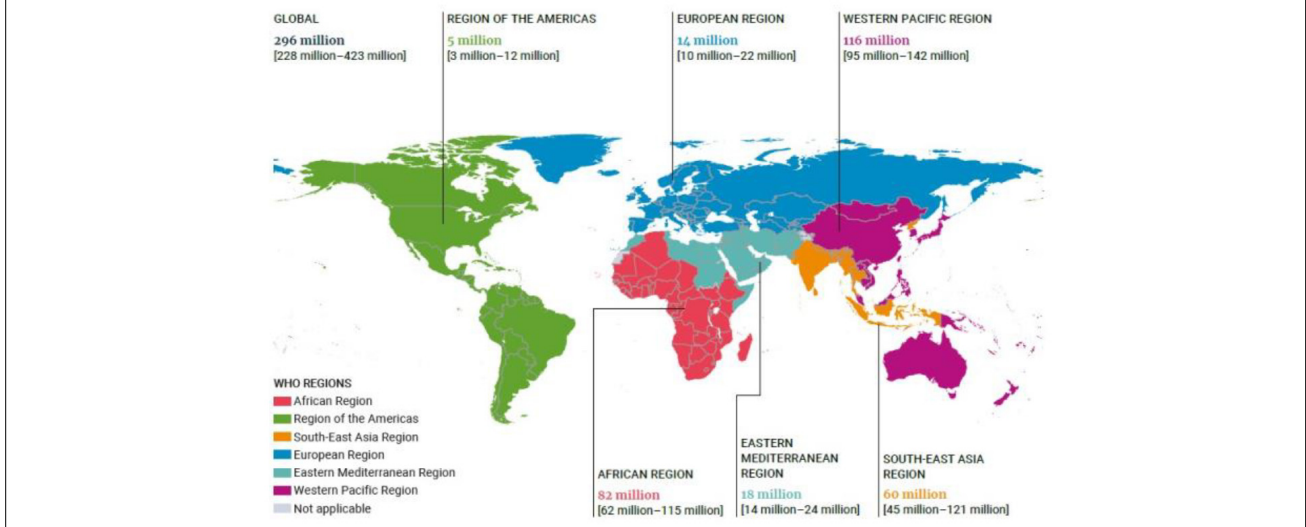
GLOBAL
296 million
[228 million–423 million]

REGION OF THE AMERICAS
5 million
[3 million–12 million]

EUROPEAN REGION
14 million
[10 million–22 million]

WESTERN PACIFIC REGION
116 million
[95 million–142 million]

WHO REGIONS
African Region
Region of the Americas
South-East Asia Region
European Region
Eastern Mediterranean Region
Western Pacific Region
Not applicable

AFRICAN REGION
82 million
[62 million–115 million]

EASTERN MEDITERRANEAN REGION
18 million
[14 million–24 million]

SOUTH-EAST ASIA REGION
60 million
[45 million–121 million]